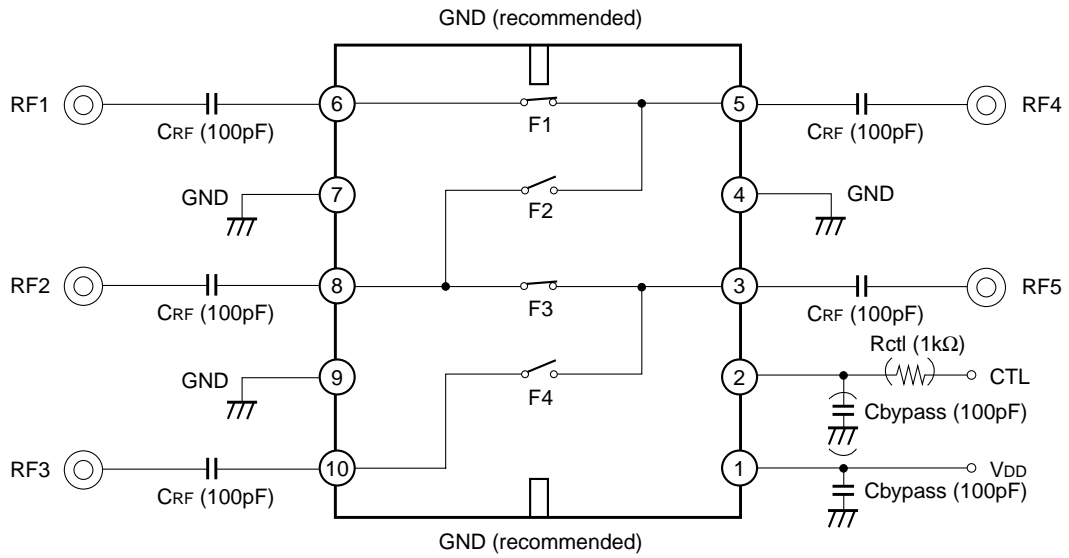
GND (recommended)

RF1
6
CRF (100pF)
F1
5
CRF (100pF)
RF4

GND
7
F2
4
GND

RF2
8
CRF (100pF)
F3
3
CRF (100pF)
RF5

Rctl (1kΩ)
GND
9
F4
2
CTL
Cbypass (100pF)

RF3
10
CRF (100pF)
1
VDD
Cbypass (100pF)

GND (recommended)